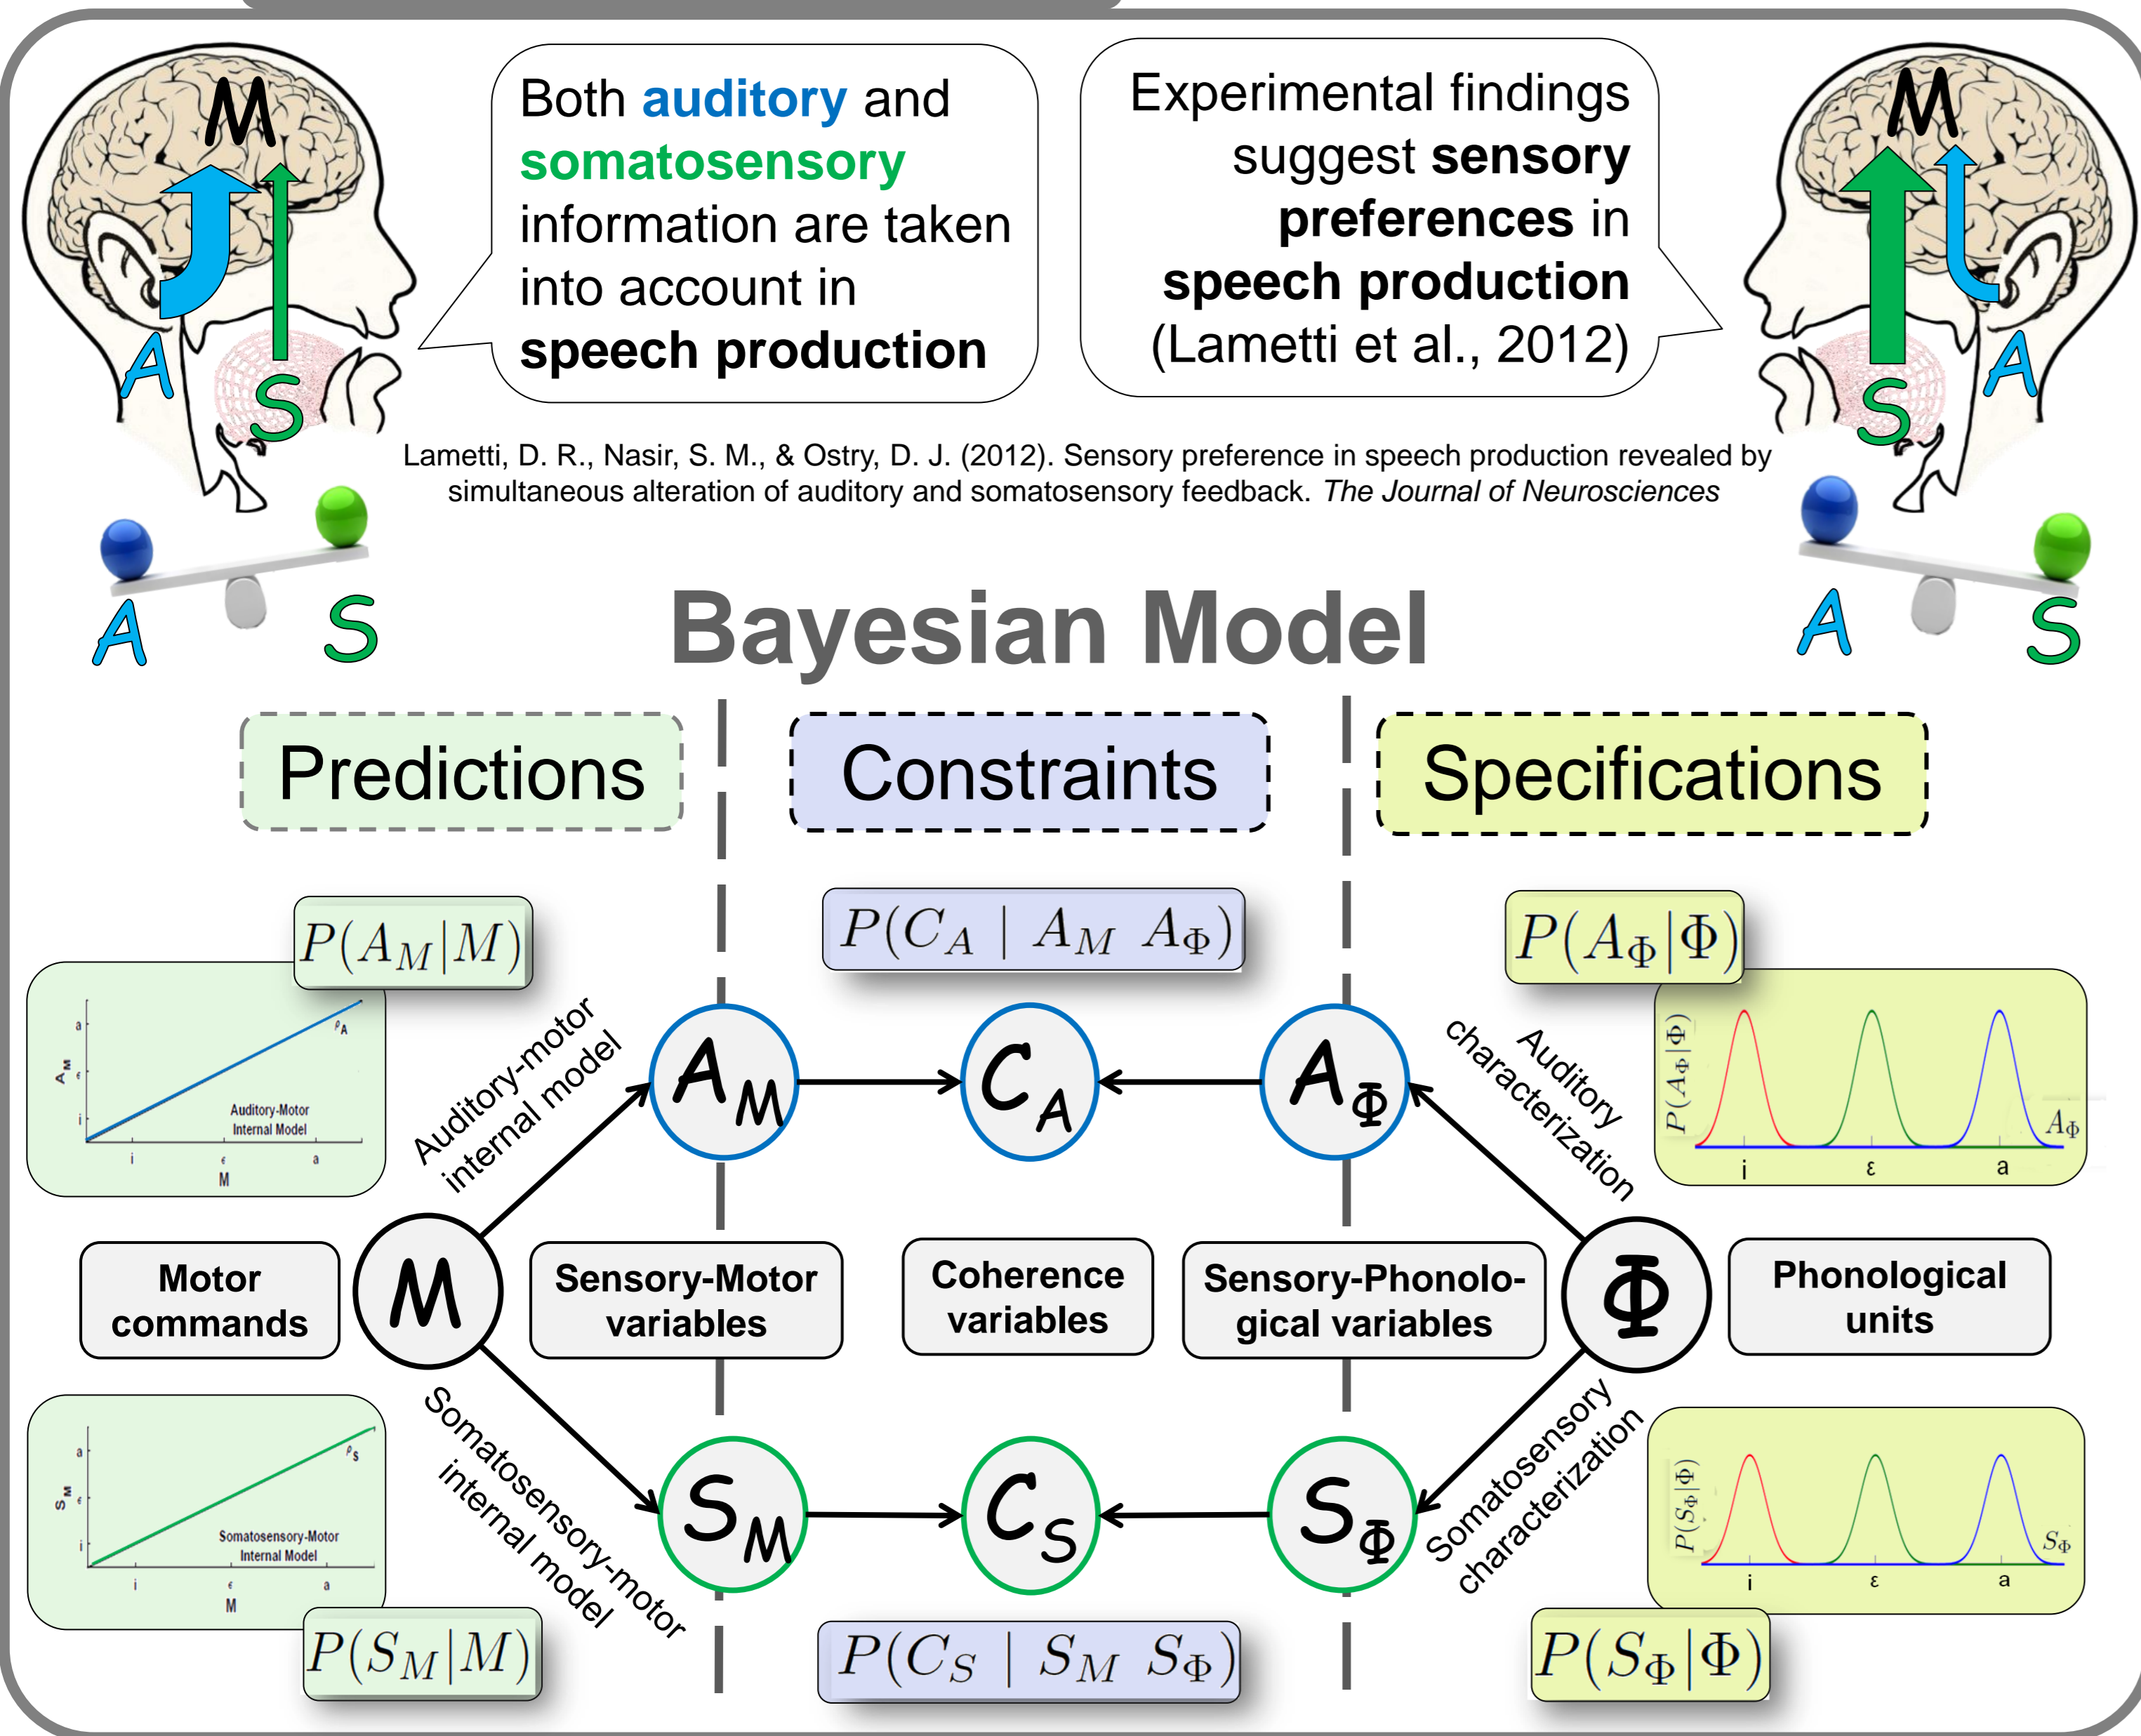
M

A

S

A S

Both auditory and somatosensory information are taken into account in speech production

Experimental findings suggest sensory preferences in speech production (Lametti et al., 2012)

M

S

A

A S

Lametti, D. R., Nasir, S. M., & Ostry, D. J. (2012). Sensory preference in speech production revealed by simultaneous alteration of auditory and somatosensory feedback. The Journal of Neurosciences

Bayesian Model

Predictions

Constraints

Specifications

$P(A_M|M)$

$P(C_A \mid A_M \; A_\Phi)$

$P(A_\Phi|\Phi)$

a
$A_M$
i
$\rho_A$
Auditory-Motor Internal Model
i
a
M

Auditory-motor internal model

$A_M$

$C_A$

$A_\Phi$

Auditory characterization

$P(A_\Phi|\Phi)$
$A_\Phi$
i ε a

Motor commands

M

Sensory-Motor variables

Coherence variables

Sensory-Phonological variables

$\Phi$

Phonological units

a
$S_M$
i
$\rho_S$
Somatosensory-Motor Internal Model
i
a
M

Somatosensory-motor internal model

$S_M$

$C_S$

$S_\Phi$

Somatosensory characterization

$P(S_\Phi|\Phi)$
$S_\Phi$
i ε a

$P(S_M|M)$

$P(C_S \mid S_M \; S_\Phi)$

$P(S_\Phi|\Phi)$